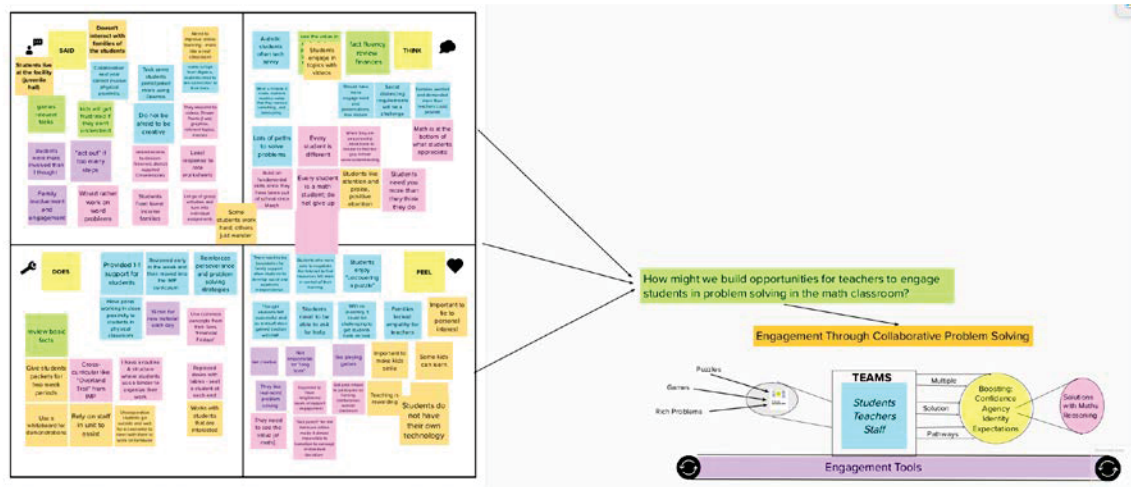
SAID

Doesn't interact with families of the students

Students live at the facility (juvenile hall)

games relevant tasks

kids will get frustrated if they aren't interested

Do not be afraid to be creative

students were more involved than I thought

"act out" if too many steps

Level response to one worksheet

Family involvement and engagement

Would rather work on word problems

Students from lower income families

Some students work hard; others just wander

THINK

Activate students often with envy

Students engage in topics with videos

fact fluency review finances

Lots of paths to solve problems

Every student is different

Math is at the bottom of what students appreciate

Every student is a math student; do not give up

Students like attention and praise, positive attention

Students need you more than they think they do

DOES

Provided 1:1 support for students

Reinforces perseverance and problem solving strategies

review basic facts

Give students packets for two week periods

Use a whiteboard for demonstrations

Rely on staff in unit to assist

Works with students that are interested

FEEL

Students enjoy "uncovering a puzzle"

Students need to be able to ask for help

Families lacked empathy for teachers

Important to tie to personal interest

Important to make kids smile

Some kids can learn

Teaching is rewarding

Students do not have their own technology

How might we build opportunities for teachers to engage students in problem solving in the math classroom?

Engagement Through Collaborative Problem Solving

Puzzles

Games

Rich Problems

TEAMS

Students Teachers Staff

Multiple

Solution

Pathways

Boosting: Confidence Agency Identity Expectations

Solutions with Maths Reasoning

Engagement Tools